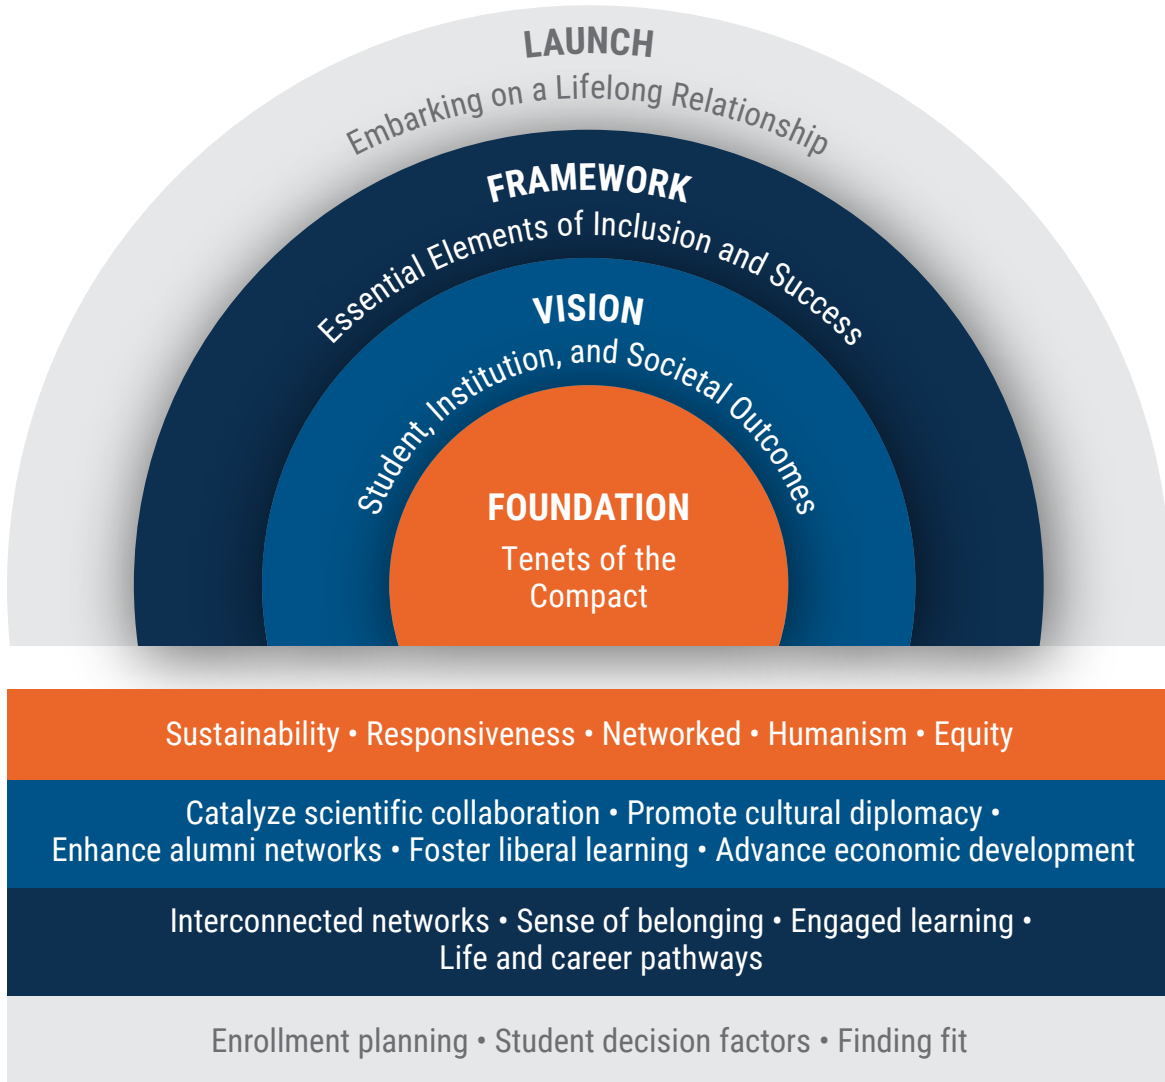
LAUNCH
Embarking on a Lifelong Relationship

FRAMEWORK
Essential Elements of Inclusion and Success

VISION
Student, Institution, and Societal Outcomes

FOUNDATION
Tenets of the Compact

Sustainability • Responsiveness • Networked • Humanism • Equity

Catalyze scientific collaboration • Promote cultural diplomacy • Enhance alumni networks • Foster liberal learning • Advance economic development

Interconnected networks • Sense of belonging • Engaged learning • Life and career pathways

Enrollment planning • Student decision factors • Finding fit